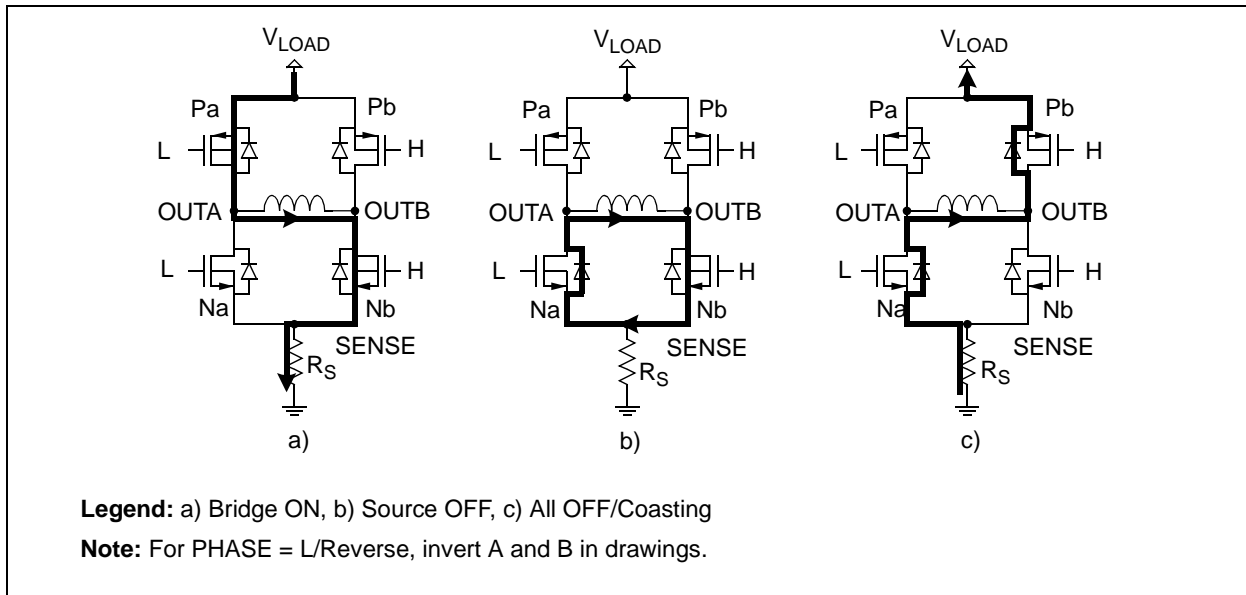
$V_{LOAD}$

Pa

Pb

L

H

OUTA

OUTB

L

H

Na

Nb

SENSE

$R_S$

a)

$V_{LOAD}$

Pa

Pb

L

H

OUTA

OUTB

L

H

Na

Nb

SENSE

$R_S$

b)

$V_{LOAD}$

Pa

Pb

L

H

OUTA

OUTB

L

H

Na

Nb

SENSE

$R_S$

c)

**Legend:** a) Bridge ON, b) Source OFF, c) All OFF/Coasting

**Note:** For PHASE = L/Reverse, invert A and B in drawings.